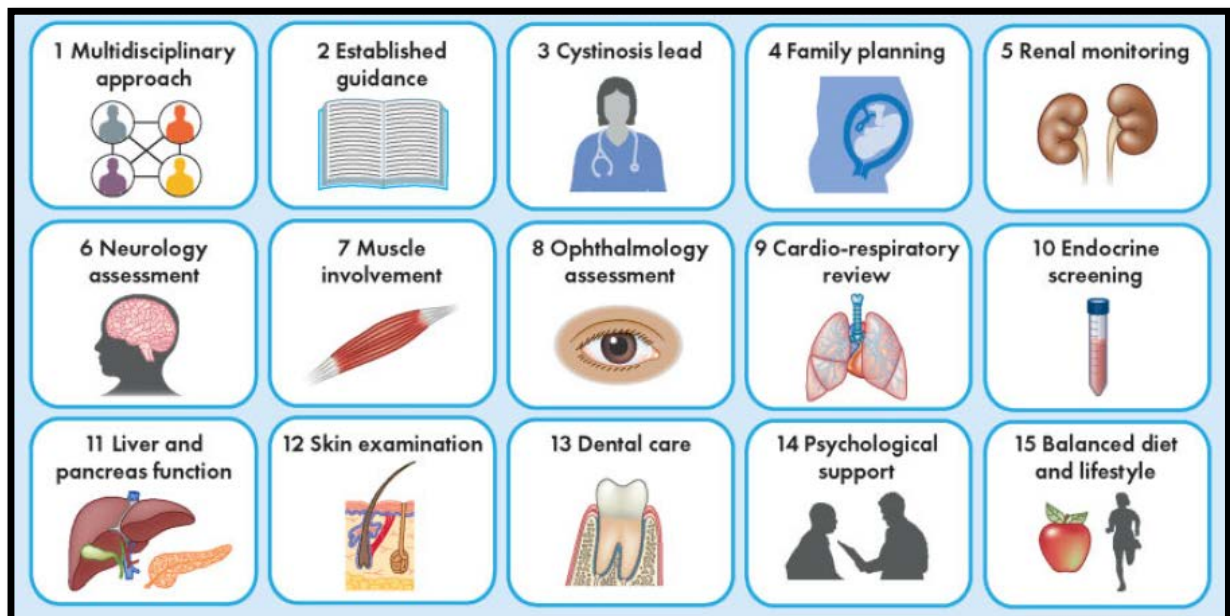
1 Multidisciplinary approach

2 Established guidance

3 Cystinosis lead

4 Family planning

5 Renal monitoring

6 Neurology assessment

7 Muscle involvement

8 Ophthalmology assessment

9 Cardio-respiratory review

10 Endocrine screening

11 Liver and pancreas function

12 Skin examination

13 Dental care

14 Psychological support

15 Balanced diet and lifestyle